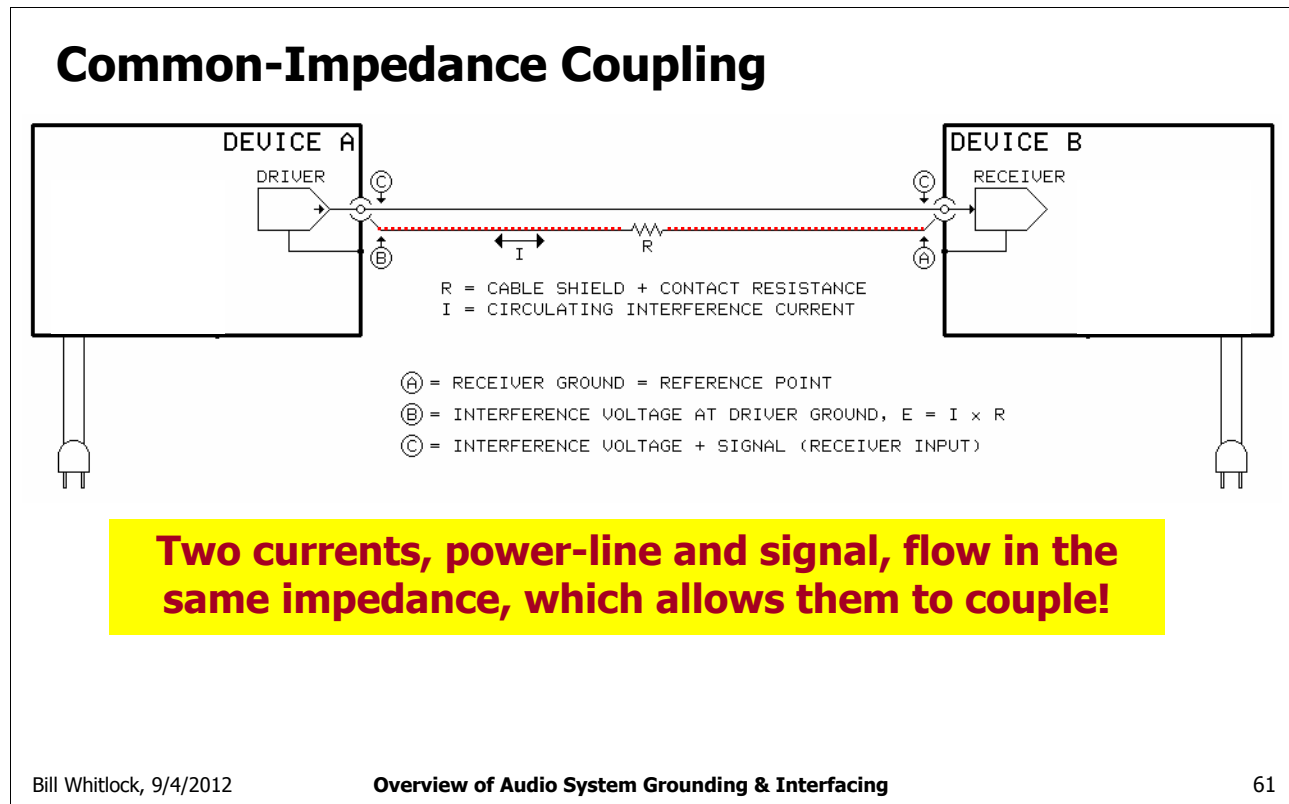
Common-Impedance Coupling

DEVICE A

DRIVER

C

B

I

R

C

A

DEVICE B

RECEIVER

R = CABLE SHIELD + CONTACT RESISTANCE
I = CIRCULATING INTERFERENCE CURRENT

A = RECEIVER GROUND = REFERENCE POINT
B = INTERFERENCE VOLTAGE AT DRIVER GROUND, E = I x R
C = INTERFERENCE VOLTAGE + SIGNAL (RECEIVER INPUT)

Two currents, power-line and signal, flow in the same impedance, which allows them to couple!

Bill Whitlock, 9/4/2012

Overview of Audio System Grounding & Interfacing

61